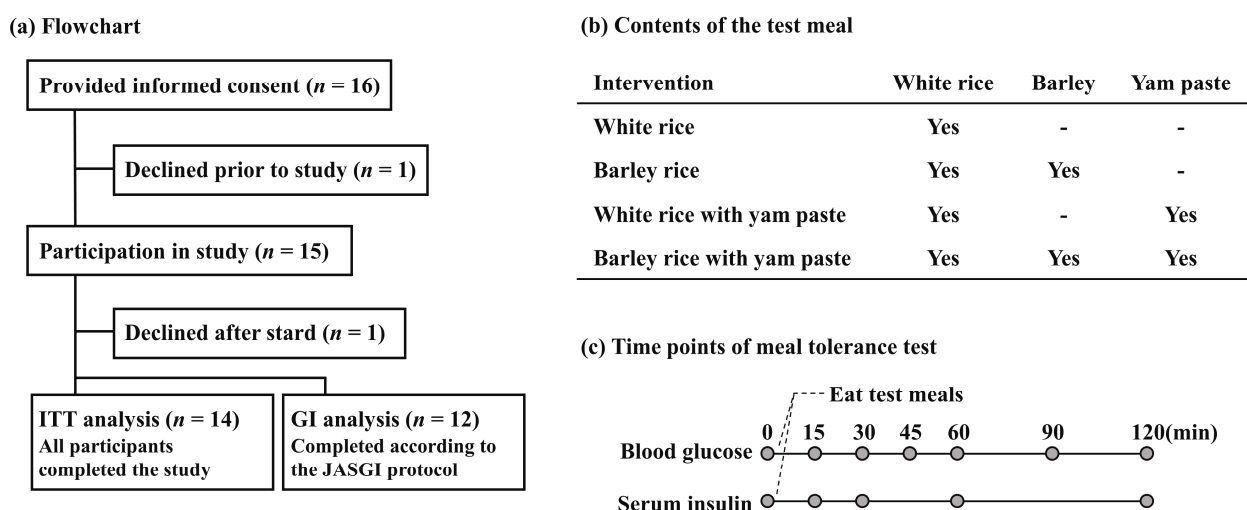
(a) Flowchart

Provided informed consent ($n$ = 16)

Declined prior to study ($n$ = 1)

Participation in study ($n$ = 15)

Declined after stard ($n$ = 1)

ITT analysis ($n$ = 14)
All participants completed the study

GI analysis ($n$ = 12)
Completed according to the JASGI protocol

(b) Contents of the test meal

| Intervention | White rice | Barley | Yam paste |
|---|---|---|---|
| White rice | Yes | - | - |
| Barley rice | Yes | Yes | - |
| White rice with yam paste | Yes | - | Yes |
| Barley rice with yam paste | Yes | Yes | Yes |

(c) Time points of meal tolerance test

Eat test meals

0 15 30 45 60 90 120(min)

Blood glucose

Serum insulin